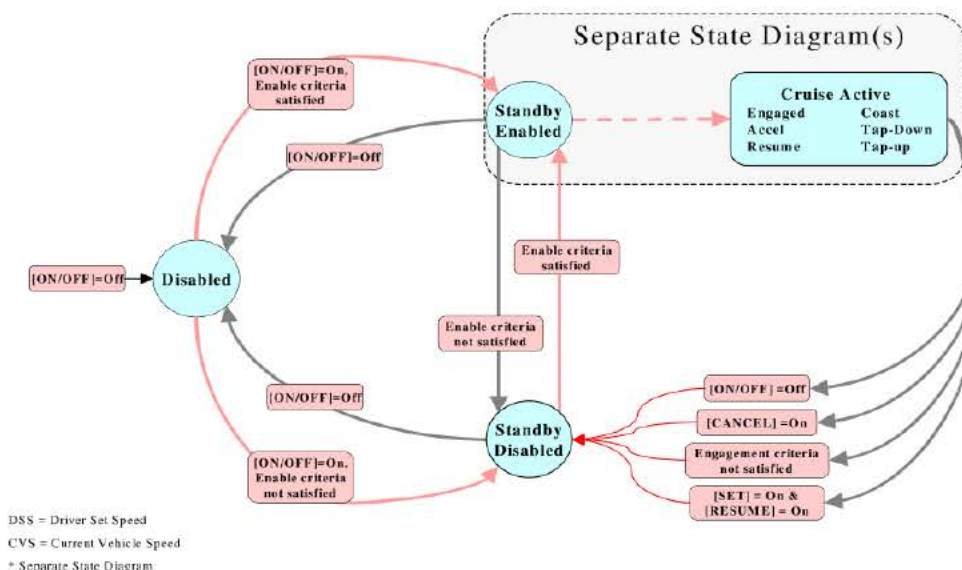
Separate State Diagram(s)

[ON/OFF]=On, Enable criteria satisfied

Standby Enabled

Cruise Active
Engaged
Accel
Resume
Coast
Tap-Down
Tap-up

[ON/OFF]=Off

Enable criteria satisfied

[ON/OFF]=Off

Disabled

Enable criteria not satisfied

[ON/OFF]=Off

[ON/OFF] =Off

[CANCEL] =On

Standby Disabled

Engagement criteria not satisfied

[ON/OFF]=On, Enable criteria not satisfied

[SET] = On & [RESUME] = On

DSS = Driver Set Speed
CVS = Current Vehicle Speed
* Separate State Diagram